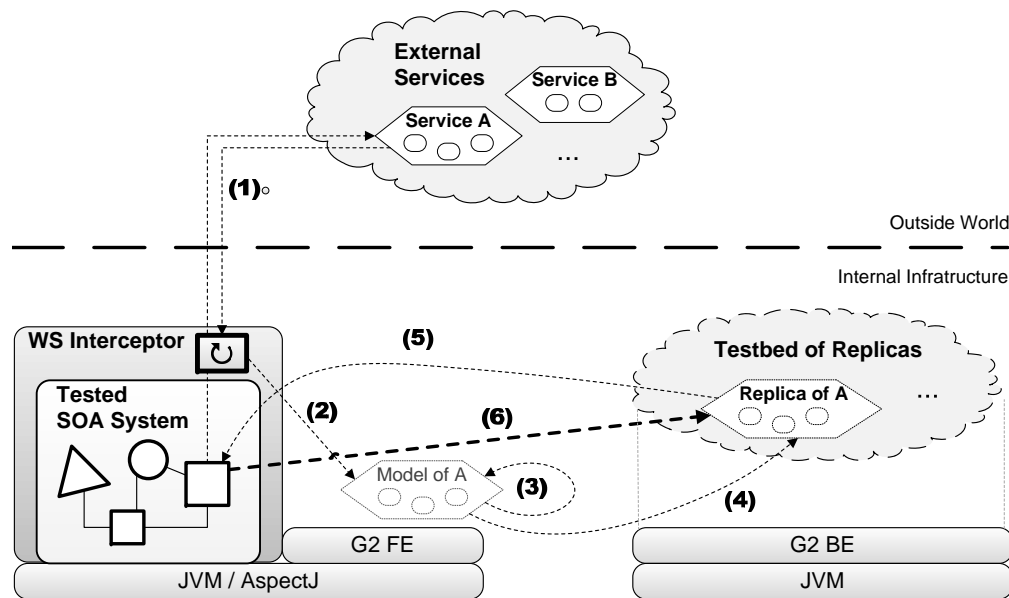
External Services

Service B

Service A

...

(1)

Outside World

Internal Infratructure

WS Interceptor

Tested SOA System

(5)

Testbed of Replicas

Replica of A

...

(2)

(6)

Model of A

(3)

(4)

G2 FE

G2 BE

JVM / AspectJ

JVM